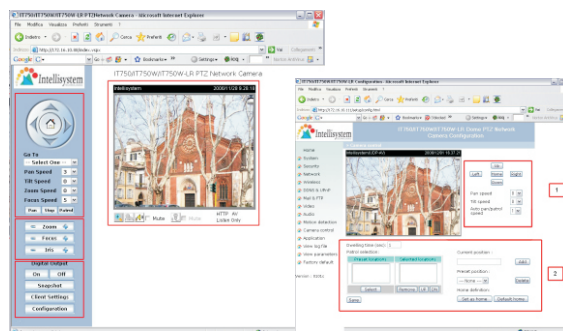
IT750/IT750W/IT750W-LR PTZ Network Camera - Microsoft Internet Explorer
File Modifica Visualizza Preferiti Strumenti ?
Indietro Cerca Preferiti
Indirizzo http://192.168.10.88/index.cgi Vai Collegamenti
Google Bookmarks Settings Accedi

Intellisystem
IT750/IT750W/IT750W-LR PTZ Network Camera

Go To
Select One
Pan Speed 3
Tilt Speed 3
Zoom Speed 0
Focus Speed 3
Pan Stop Patrol
Zoom
Focus
Iris
Digital Output
On Off
Snapshot
Client Settings
Configuration

intellisystem 2008/11/28 9:28:10
Mute Mute HTTP AV Listen Only

IT750/IT750W/IT750W-LR Configuration - Microsoft Internet Explorer

Intellisystem
IT750/IT750W/IT750W-LR Dome PTZ Network Camera Configuration

Home
System
Security
Network
Wireless
DDNS & UPnP
Mail & FTP
Video
Audio
Motion detection
Camera control
Application
View log file
View parameters
Factory default
Version : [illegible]

intellisystem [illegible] 2008/12/01 14:37:23

Up
Left Home Right
Down
Pan speed 1
Tilt speed 1
Auto pan/patrol speed 1

1

Dwelling time (sec) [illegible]
Patrol selection
Preset locations
Selected locations
Select Remove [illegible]
Save
Current position :
Add
Preset position :
--None--
Delete
Home definition :
Set as home Default home

2